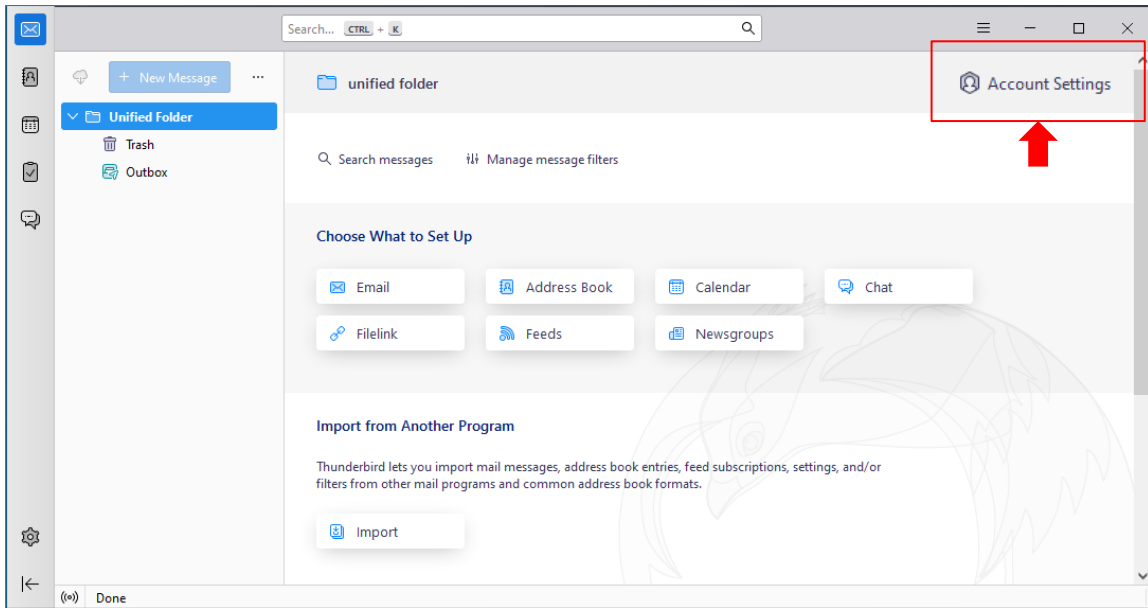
Search... CTRL + K

+ New Message ...

Unified Folder
Trash
Outbox

unified folder

Account Settings

Search messages
Manage message filters

Choose What to Set Up

Email
Address Book
Calendar
Chat
Filelink
Feeds
Newsgroups

Import from Another Program

Thunderbird lets you import mail messages, address book entries, feed subscriptions, settings, and/or filters from other mail programs and common address book formats.

Import

Done